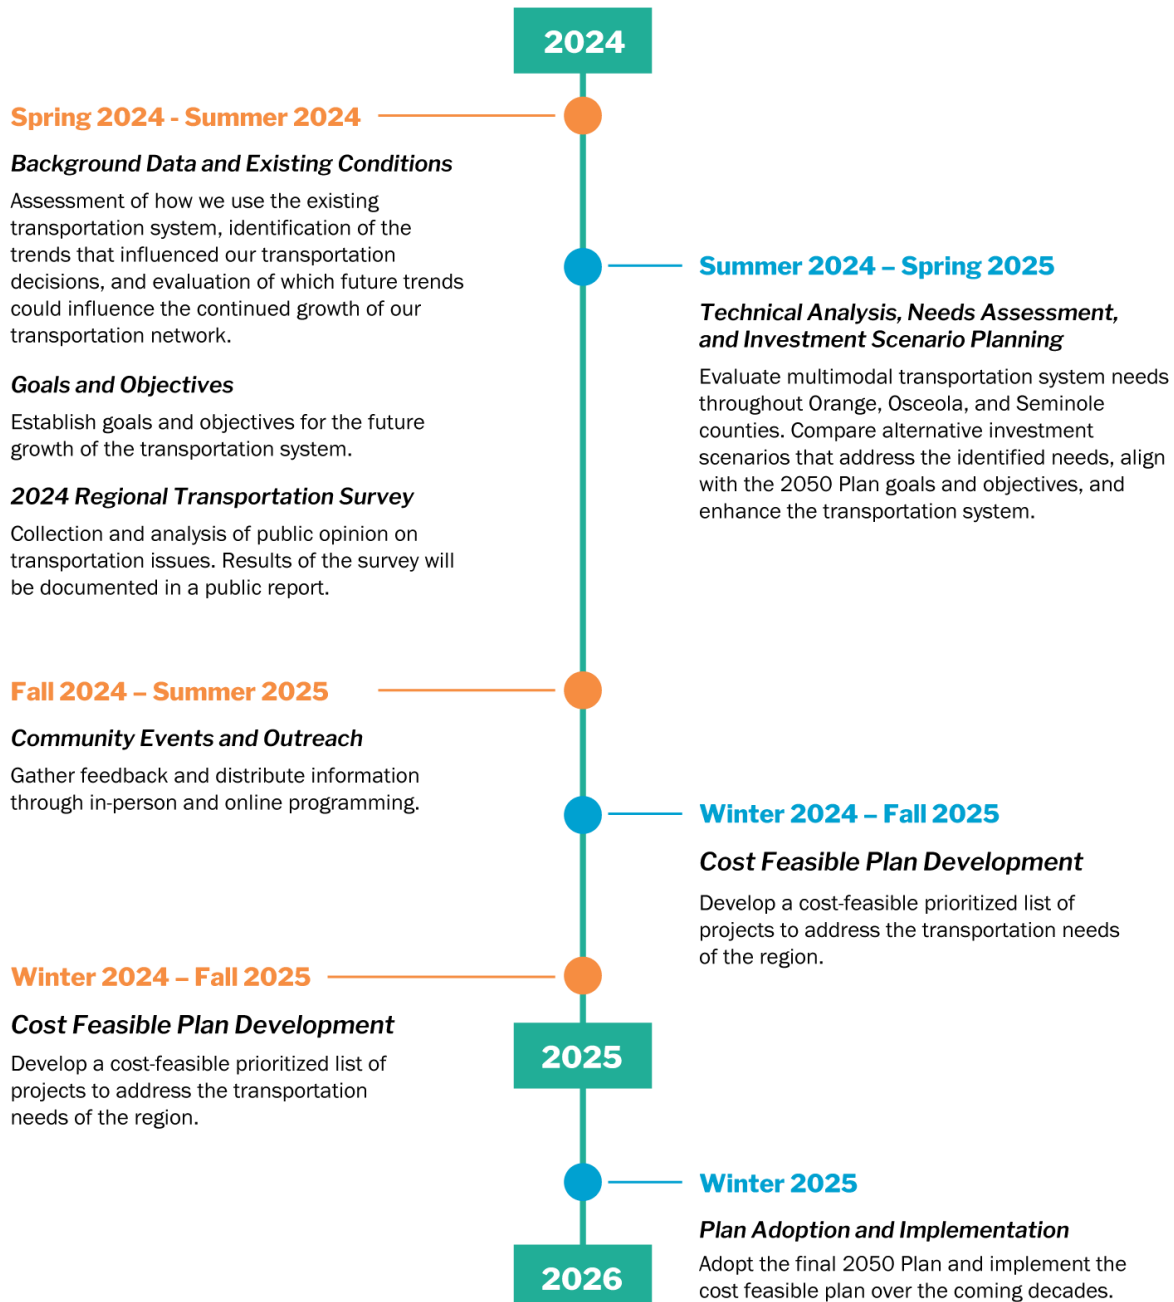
2024

Spring 2024 - Summer 2024

Background Data and Existing Conditions

Assessment of how we use the existing transportation system, identification of the trends that influenced our transportation decisions, and evaluation of which future trends could influence the continued growth of our transportation network.

Summer 2024 – Spring 2025

Technical Analysis, Needs Assessment, and Investment Scenario Planning

Evaluate multimodal transportation system needs throughout Orange, Osceola, and Seminole counties. Compare alternative investment scenarios that address the identified needs, align with the 2050 Plan goals and objectives, and enhance the transportation system.

Goals and Objectives

Establish goals and objectives for the future growth of the transportation system.

2024 Regional Transportation Survey

Collection and analysis of public opinion on transportation issues. Results of the survey will be documented in a public report.

Fall 2024 – Summer 2025

Community Events and Outreach

Gather feedback and distribute information through in-person and online programming.

Winter 2024 – Fall 2025

Cost Feasible Plan Development

Develop a cost-feasible prioritized list of projects to address the transportation needs of the region.

Winter 2024 – Fall 2025

Cost Feasible Plan Development

Develop a cost-feasible prioritized list of projects to address the transportation needs of the region.

2025

Winter 2025

Plan Adoption and Implementation

Adopt the final 2050 Plan and implement the cost feasible plan over the coming decades.

2026